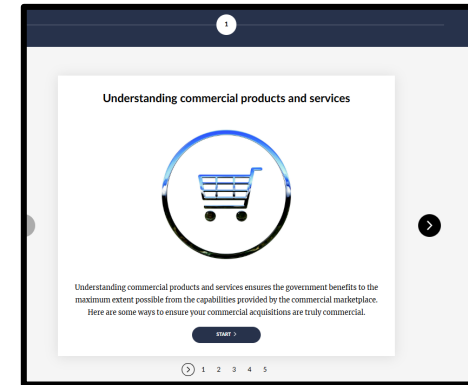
1

Understanding commercial products and services

Understanding commercial products and services ensures the government benefits to the maximum extent possible from the capabilities provided by the commercial marketplace. Here are some ways to ensure your commercial acquisitions are truly commercial.

START >

1 2 3 4 5